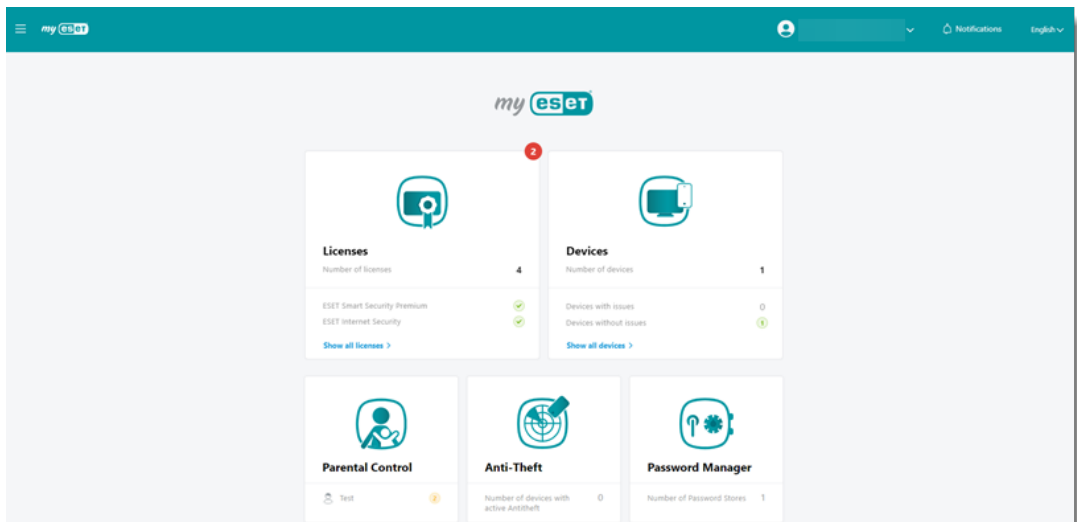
my eset

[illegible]

Notifications

English

my eset

2

Licenses

Number of licenses 4

ESET Smart Security Premium

ESET Internet Security

Show all licenses >

Devices

Number of devices 1

Devices with issues 0

Devices without issues 1

Show all devices >

Parental Control

Test 2

Anti-Theft

Number of devices with active Antitheft 0

Password Manager

Number of Password Stores 1